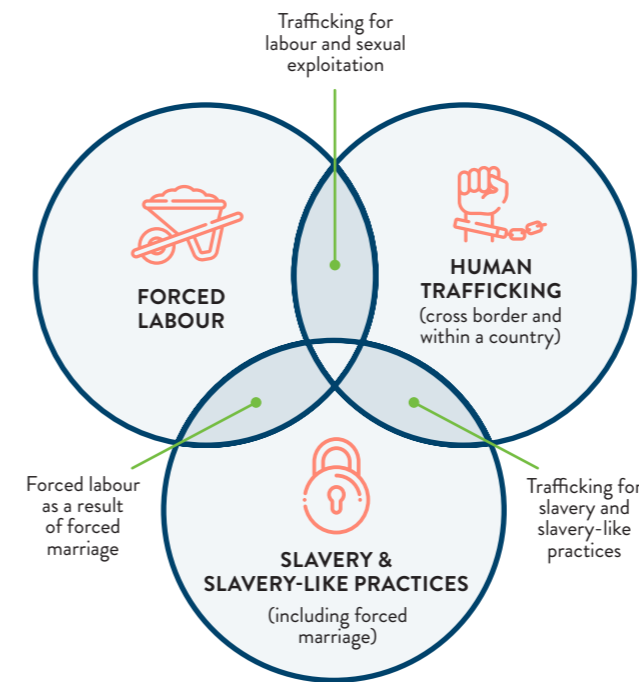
Trafficking for labour and sexual exploitation

FORCED LABOUR

HUMAN TRAFFICKING (cross border and within a country)

Forced labour as a result of forced marriage

Trafficking for slavery and slavery-like practices

SLAVERY & SLAVERY-LIKE PRACTICES (including forced marriage)